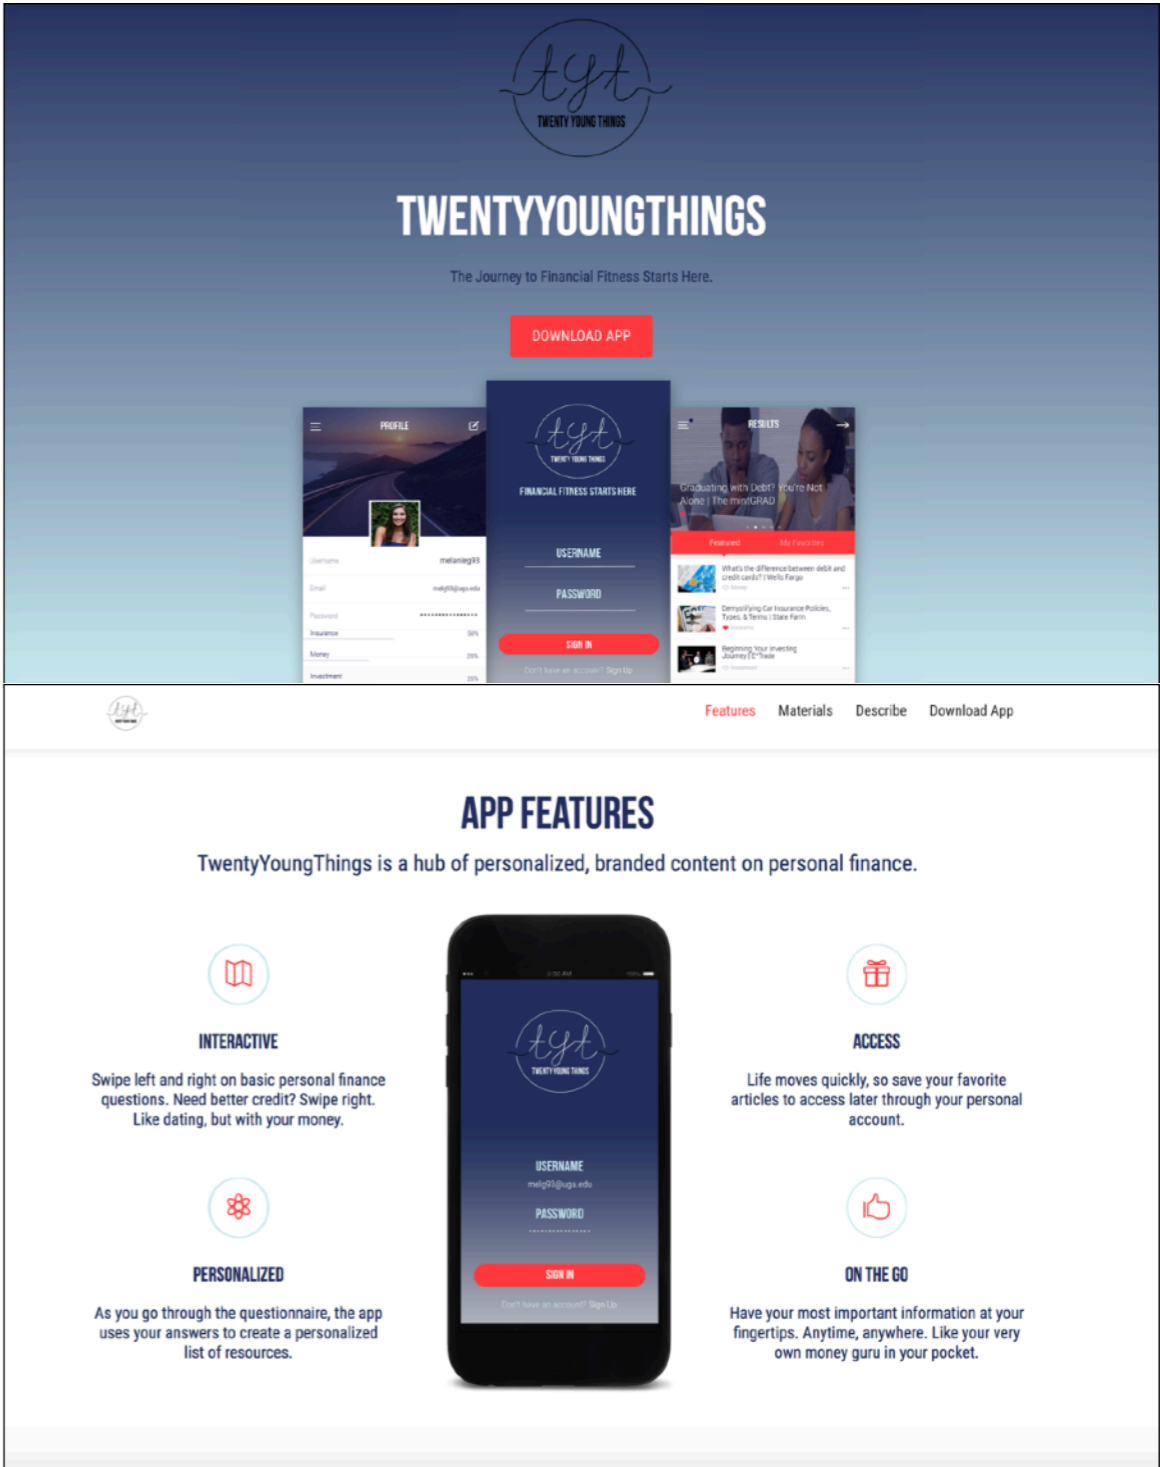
tyt
TWENTY YOUNG THINGS

TWENTYYOUNGTHINGS

The Journey to Financial Fitness Starts Here.

DOWNLOAD APP

PROFILE

Username melaniieg93
Email melg93@ugs.edu
Password ••••••••••••••••
Insurance 50%
Money 25%
Investment 25%

tyt
TWENTY YOUNG THINGS
FINANCIAL FITNESS STARTS HERE
USERNAME
PASSWORD
SIGN IN
Don't have an account? Sign Up

RESULTS
Graduating with Debt? You're Not Alone | The mintGRAD
Featured My Favorites
What's the difference between debit and credit cards? | Wells Fargo
Demystifying Car Insurance Policies, Types, & Terms | State Farm
Beginning Your Investing Journey | E*Trade

Features Materials Describe Download App

APP FEATURES

TwentyYoungThings is a hub of personalized, branded content on personal finance.

INTERACTIVE

Swipe left and right on basic personal finance questions. Need better credit? Swipe right. Like dating, but with your money.

PERSONALIZED

As you go through the questionnaire, the app uses your answers to create a personalized list of resources.

tyt
TWENTY YOUNG THINGS
USERNAME
melg93@ugs.edu
PASSWORD
••••••••••••
SIGN IN
Don't have an account? Sign Up

ACCESS

Life moves quickly, so save your favorite articles to access later through your personal account.

ON THE GO

Have your most important information at your fingertips. Anytime, anywhere. Like your very own money guru in your pocket.